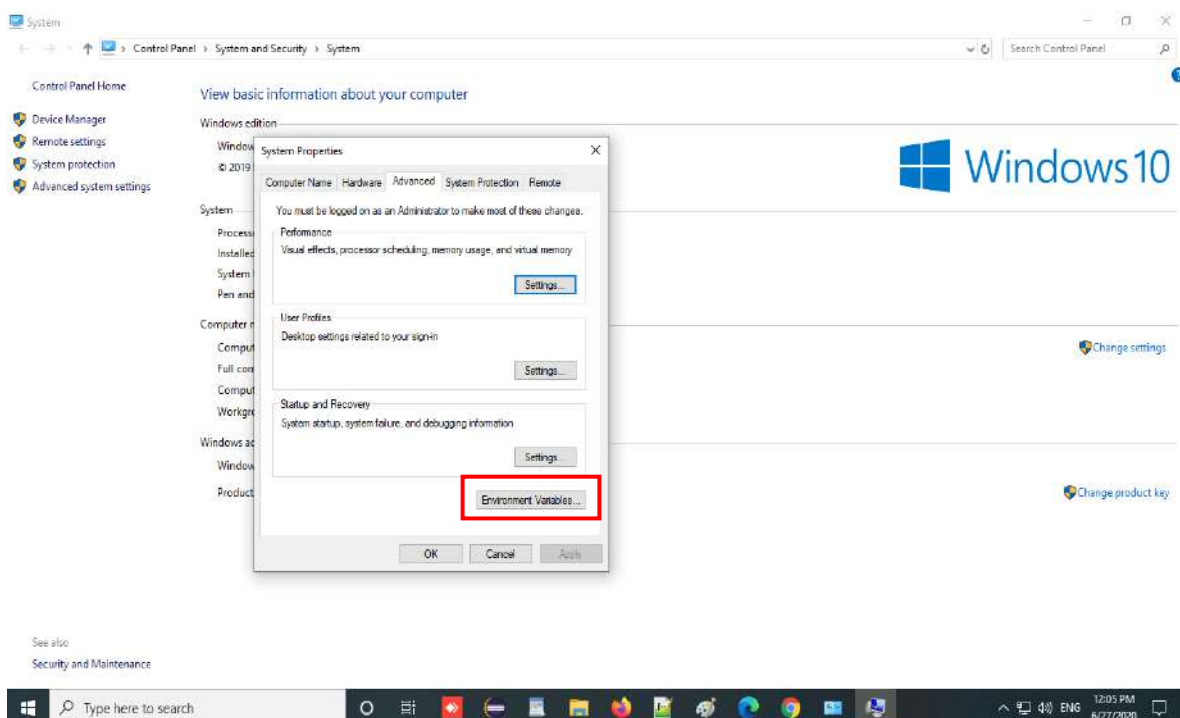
System

Control Panel › System and Security › System

Search Control Panel

Control Panel Home

Device Manager

Remote settings

System protection

Advanced system settings

View basic information about your computer

Windows edition

Window

© 2019

System

Process

Installed

System

Pen and

Computer n

Comput

Full con

Comput

Workgr

Windows ac

Window

Product

Windows10

Change settings

Change product key

System Properties

Computer Name | Hardware | Advanced | System Protection | Remote

You must be logged on as an Administrator to make most of these changes.

Performance

Visual effects, processor scheduling, memory usage, and virtual memory

Settings...

User Profiles

Desktop settings related to your sign-in

Settings...

Startup and Recovery

System startup, system failure, and debugging information

Settings...

Environment Variables...

OK | Cancel | Apply

See also

Security and Maintenance

Type here to search

ENG 12:05 PM 6/27/2020